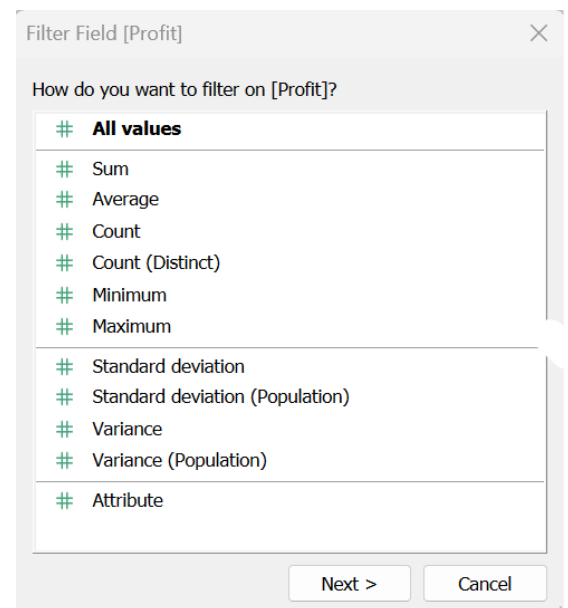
Filter Field [Profit]

How do you want to filter on [Profit]?

# All values

# Sum
# Average
# Count
# Count (Distinct)
# Minimum
# Maximum

# Standard deviation
# Standard deviation (Population)
# Variance
# Variance (Population)

# Attribute

Next >
Cancel